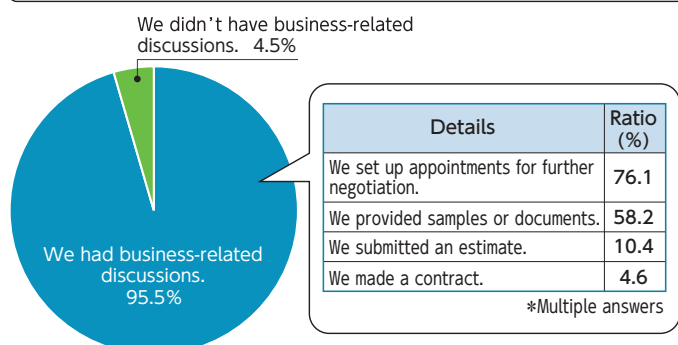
We didn't have business-related discussions. 4.5%

We had business-related discussions. 95.5%

| Details | Ratio (%) |
|---|---|
| We set up appointments for further negotiation. | 76.1 |
| We provided samples or documents. | 58.2 |
| We submitted an estimate. | 10.4 |
| We made a contract. | 4.6 |

*Multiple answers